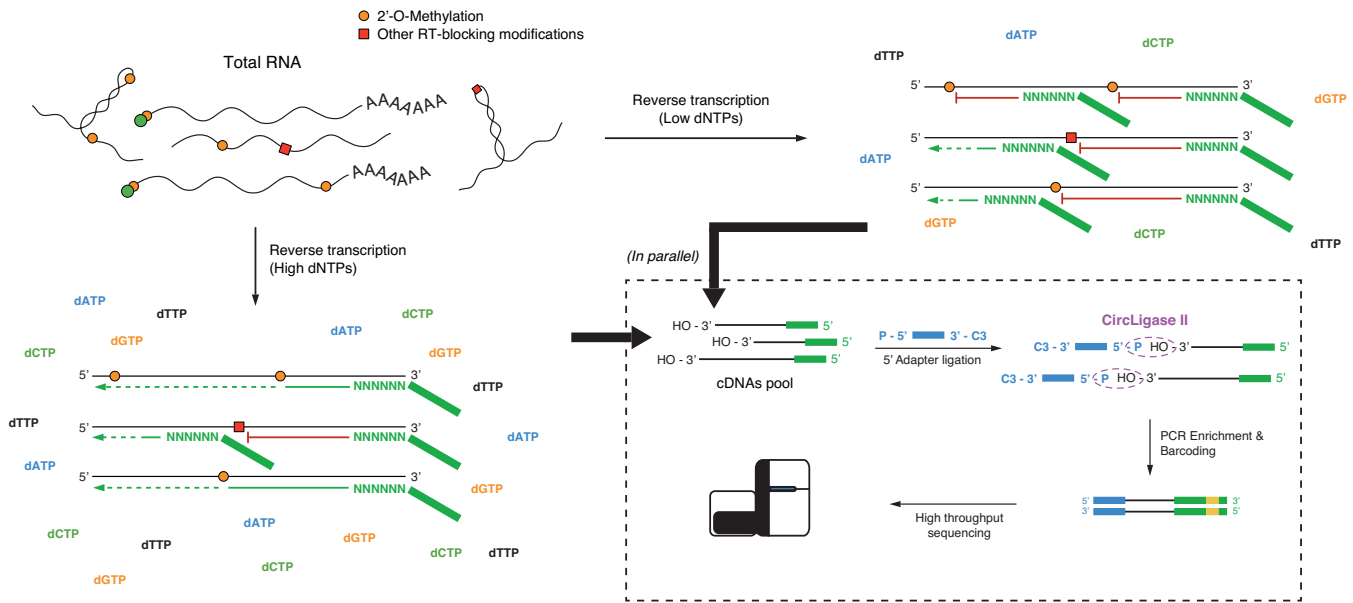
2'-O-Methylation
Other RT-blocking modifications

Total RNA

AAAAAAA
AAAAAAA

Reverse transcription
(Low dNTPs)

dTTP dATP dCTP
5' NNNNNN NNNNNN 3' dGTP
dATP 5' NNNNNN NNNNNN 3'
5' NNNNNN NNNNNN 3'
dGTP dCTP dTTP

Reverse transcription
(High dNTPs)

(In parallel)

dATP dTTP dATP dCTP
dCTP dGTP dGTP
5' NNNNNN 3' dTTP
dTTP 5' NNNNNN NNNNNN 3' dATP
dATP 5' NNNNNN 3' dGTP
dCTP dTTP dATP dGTP dCTP dTTP
dGTP dCTP

HO - 3' 5'
HO - 3' 5'
HO - 3' 5'
cDNAs pool

P - 5' 3' - C3
5' Adapter ligation

CircLigase II
C3 - 3' 5' P HO 3' 5'
C3 - 3' 5' P HO 3' 5'

PCR Enrichment &
Barcoding

5' 3'
3' 5'

High throughput
sequencing